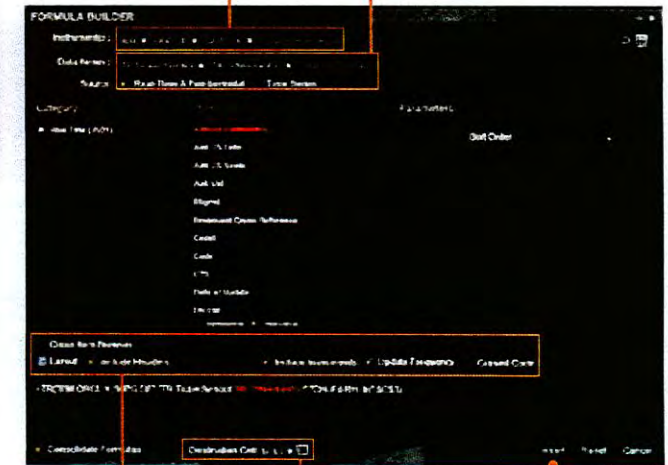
FORMULA BUILDER

Instruments: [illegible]

Data Items: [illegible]

Source: Real-Time & Fundamental   Time Series

Category

Real Time (ADC)

Parameters

Sort Order

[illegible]

Ask 15 Date

Ask 15 Seconds

Ask Vol

Aligned

Benchmark Quote Reference

Cancel

Code

CTS

Date of Update

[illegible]

Close Item Preview

Layout   Include Headers   Include Instruments   Update Frequency   Current Color

=TR(ROWS(...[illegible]

Consolidate Formulas

Destination Cell:

Insert   Reset   Cancel